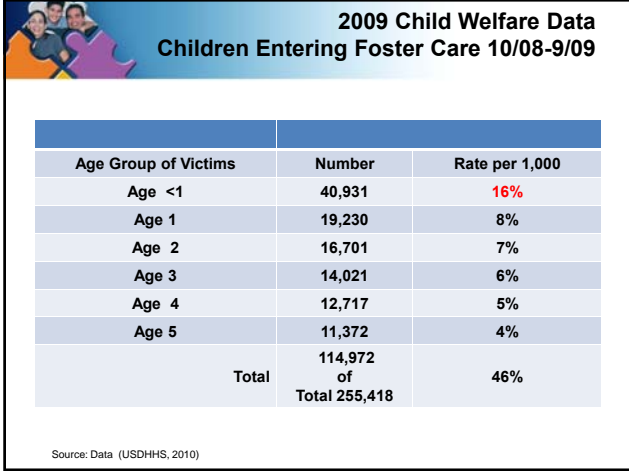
2009 Child Welfare Data
Children Entering Foster Care 10/08-9/09

| | | |
|---|---|---|
| Age Group of Victims | Number | Rate per 1,000 |
| Age <1 | 40,931 | 16% |
| Age 1 | 19,230 | 8% |
| Age 2 | 16,701 | 7% |
| Age 3 | 14,021 | 6% |
| Age 4 | 12,717 | 5% |
| Age 5 | 11,372 | 4% |
| Total | 114,972 of Total 255,418 | 46% |

Source: Data (USDHHS, 2010)